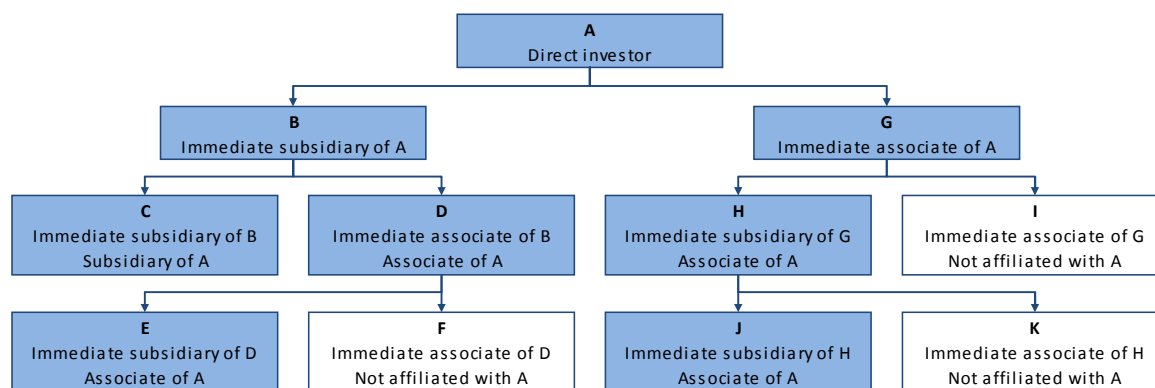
A
Direct investor

B
Immediate subsidiary of A

G
Immediate associate of A

C
Immediate subsidiary of B
Subsidiary of A

D
Immediate associate of B
Associate of A

H
Immediate subsidiary of G
Associate of A

I
Immediate associate of G
Not affiliated with A

E
Immediate subsidiary of D
Associate of A

F
Immediate associate of D
Not affiliated with A

J
Immediate subsidiary of H
Associate of A

K
Immediate associate of H
Not affiliated with A